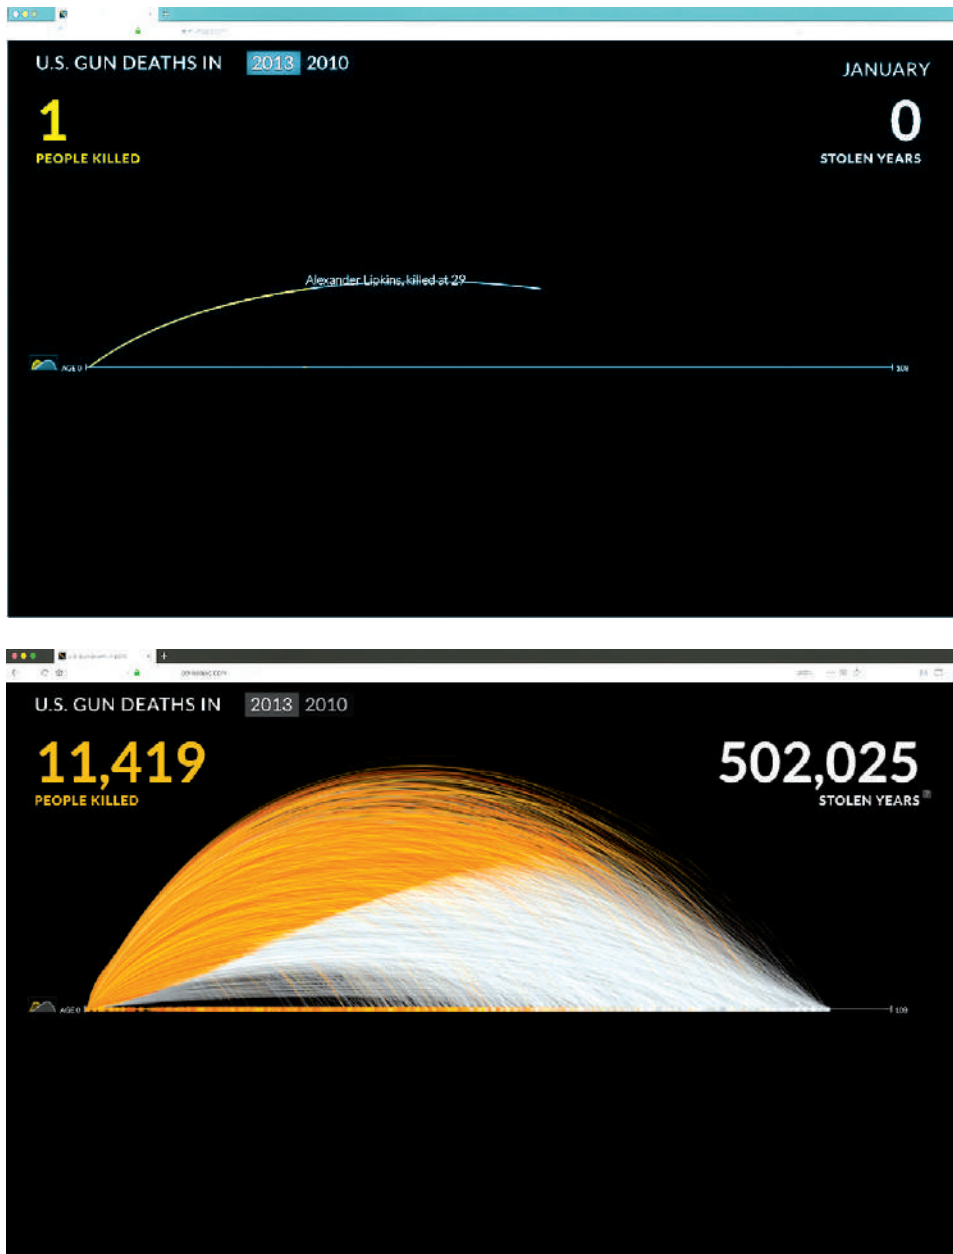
U.S. GUN DEATHS IN 2013 2010

JANUARY

1
PEOPLE KILLED

0
STOLEN YEARS

Alexander Lipkins, killed at 29

AGE 0

100

U.S. GUN DEATHS IN 2013 2010

11,419
PEOPLE KILLED

502,025
STOLEN YEARS

AGE 0

100